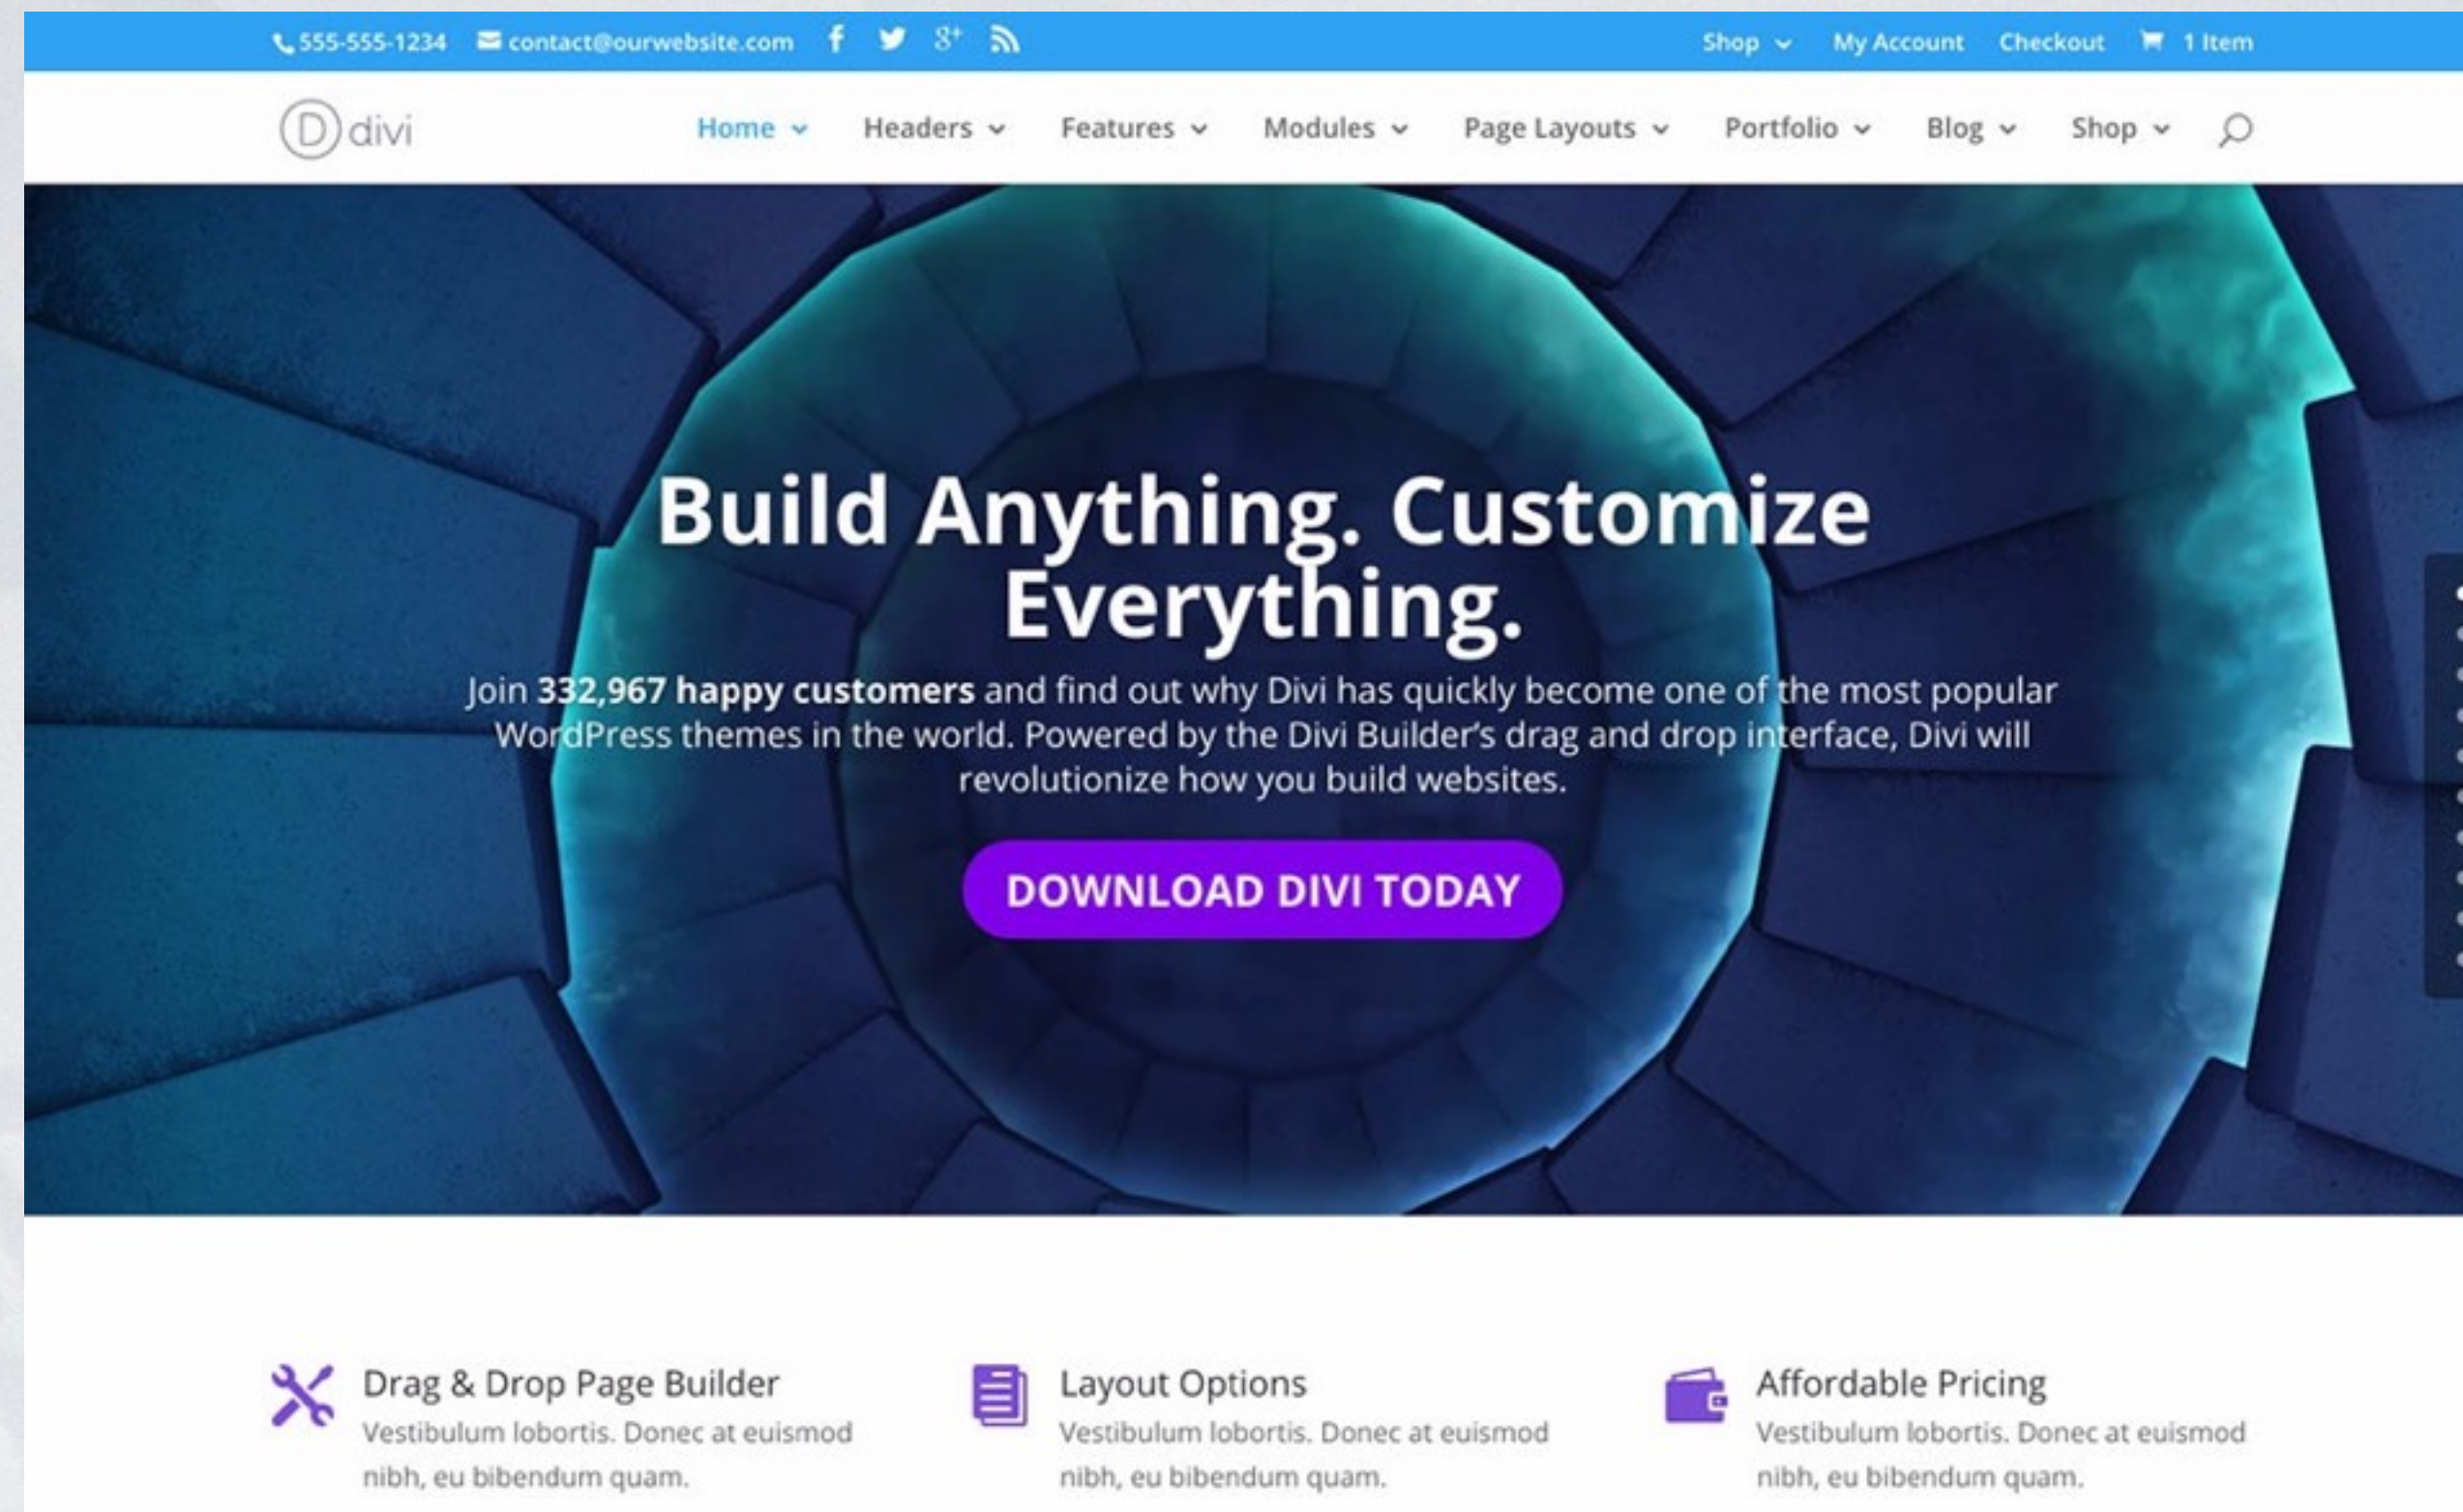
555-555-1234 contact@ourwebsite.com

Shop My Account Checkout 1 Item

D divi

Home Headers Features Modules Page Layouts Portfolio Blog Shop

Build Anything. Customize Everything.

Join **332,967 happy customers** and find out why Divi has quickly become one of the most popular WordPress themes in the world. Powered by the Divi Builder's drag and drop interface, Divi will revolutionize how you build websites.

DOWNLOAD DIVI TODAY

Drag & Drop Page Builder
Vestibulum lobortis. Donec at euismod nibh, eu bibendum quam.

Layout Options
Vestibulum lobortis. Donec at euismod nibh, eu bibendum quam.

Affordable Pricing
Vestibulum lobortis. Donec at euismod nibh, eu bibendum quam.